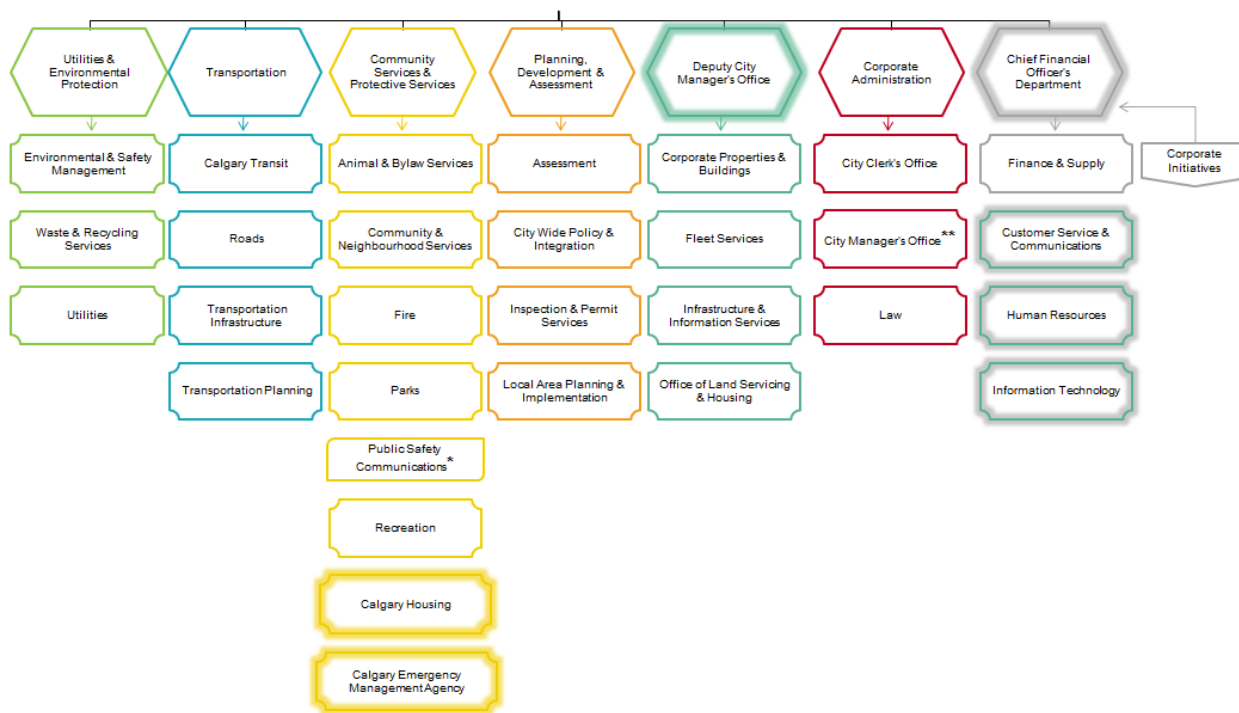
Utilities & Environmental Protection

Environmental & Safety Management

Waste & Recycling Services

Utilities

Transportation

Calgary Transit

Roads

Transportation Infrastructure

Transportation Planning

Community Services & Protective Services

Animal & Bylaw Services

Community & Neighbourhood Services

Fire

Parks

Public Safety Communications *

Recreation

Calgary Housing

Calgary Emergency Management Agency

Planning, Development & Assessment

Assessment

City Wide Policy & Integration

Inspection & Permit Services

Local Area Planning & Implementation

Deputy City Manager's Office

Corporate Properties & Buildings

Fleet Services

Infrastructure & Information Services

Office of Land Servicing & Housing

Corporate Administration

City Clerk's Office

City Manager's Office **

Law

Chief Financial Officer's Department

Finance & Supply

Customer Service & Communications

Human Resources

Information Technology

Corporate Initiatives